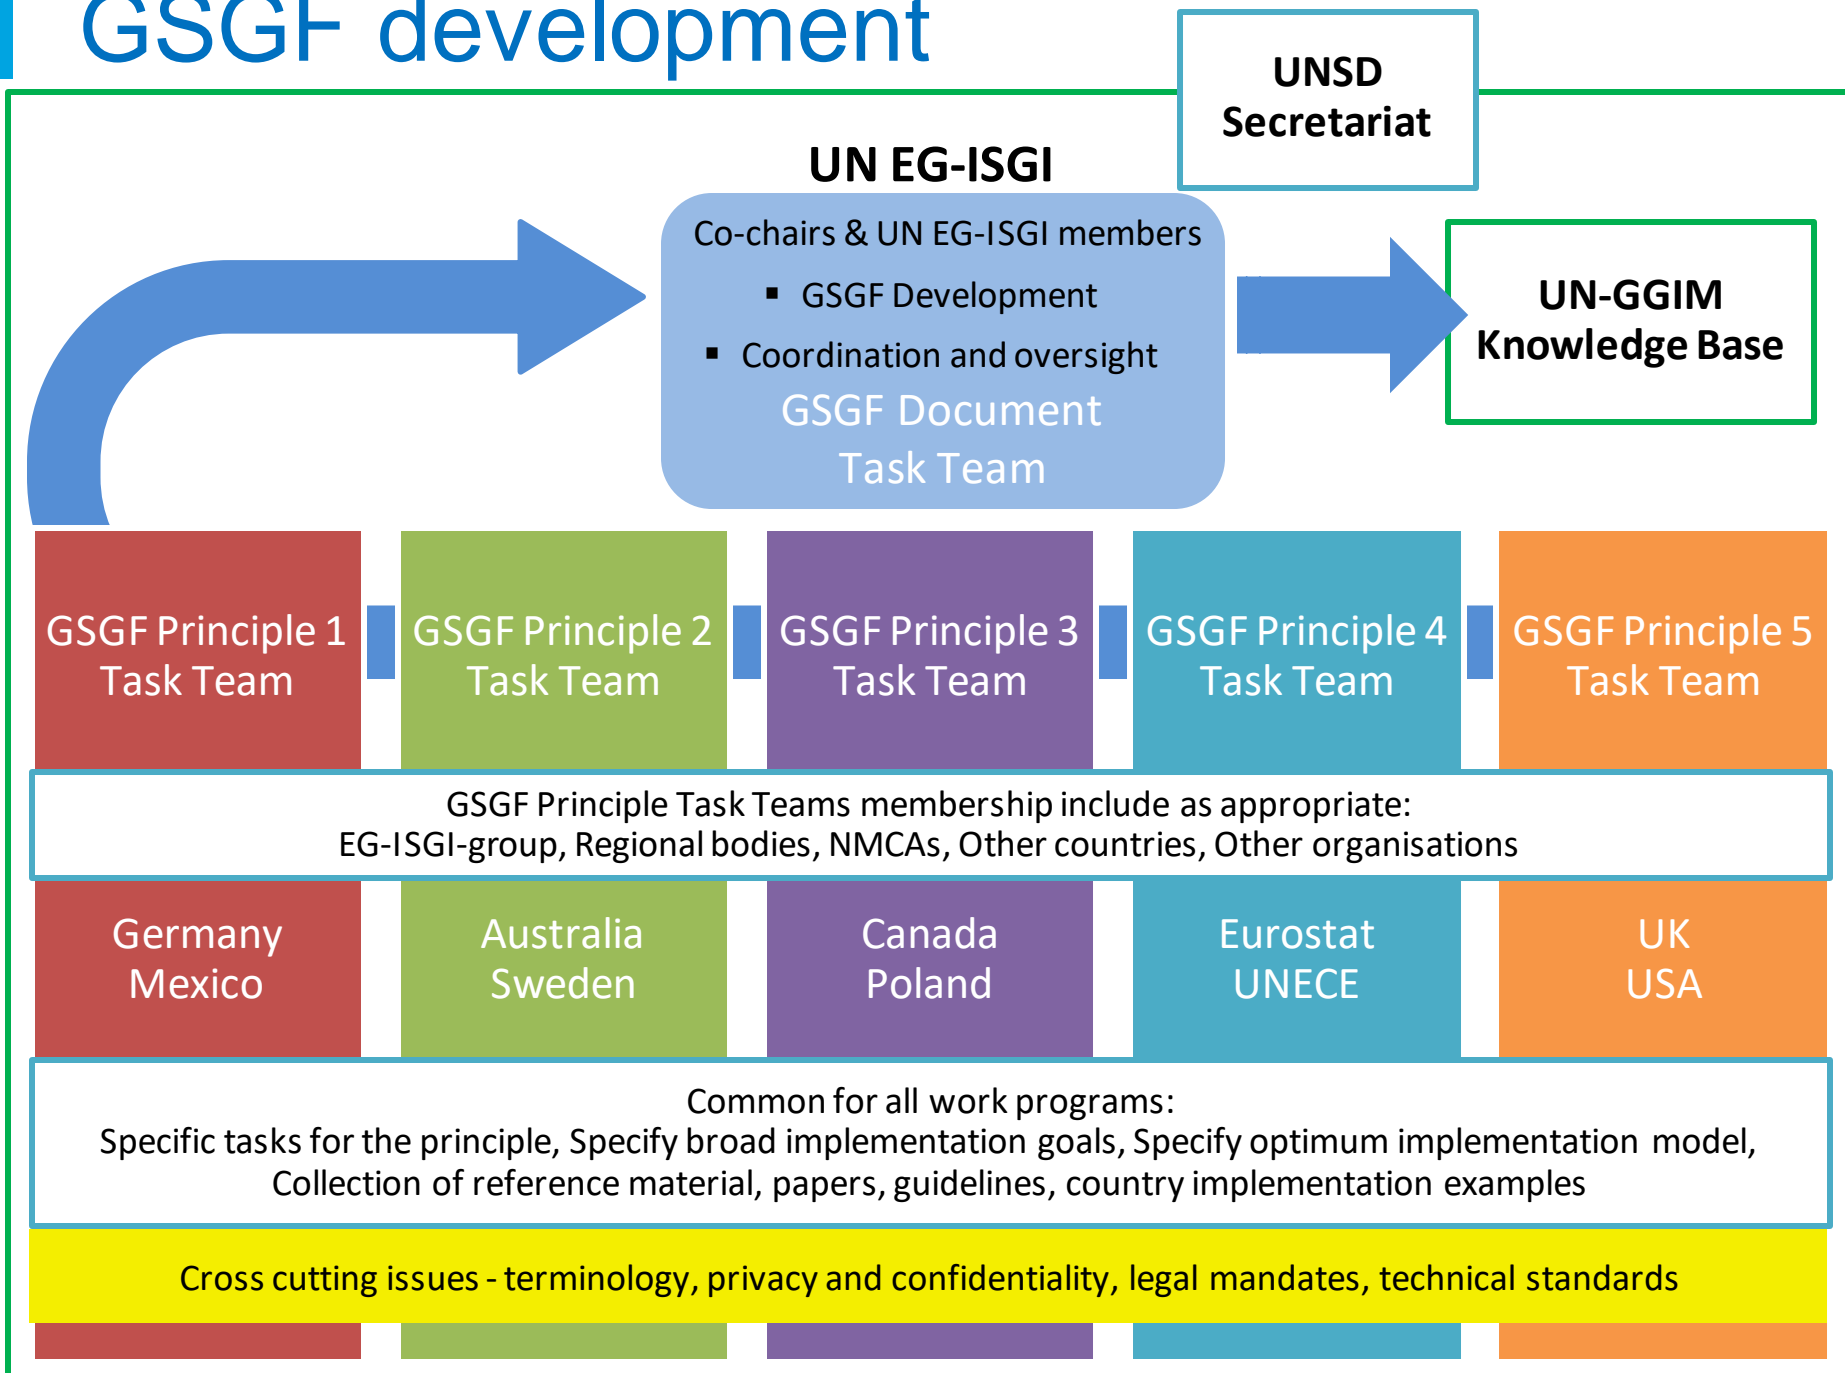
GSGF development

UNSD Secretariat

UN EG-ISGI

Co-chairs & UN EG-ISGI members

- GSGF Development
- Coordination and oversight

GSGF Document Task Team

UN-GGIM Knowledge Base

GSGF Principle 1 Task Team

GSGF Principle 2 Task Team

GSGF Principle 3 Task Team

GSGF Principle 4 Task Team

GSGF Principle 5 Task Team

GSGF Principle Task Teams membership include as appropriate:
EG-ISGI-group, Regional bodies, NMCAs, Other countries, Other organisations

Germany Mexico

Australia Sweden

Canada Poland

Eurostat UNECE

UK USA

Common for all work programs:
Specific tasks for the principle, Specify broad implementation goals, Specify optimum implementation model, Collection of reference material, papers, guidelines, country implementation examples

Cross cutting issues - terminology, privacy and confidentiality, legal mandates, technical standards